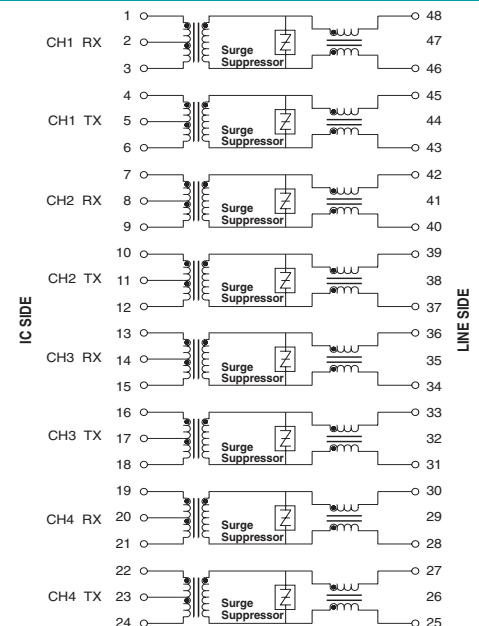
IC SIDE

1
CH1 RX 2
3
Surge Suppressor
48
47
46

4
CH1 TX 5
6
Surge Suppressor
45
44
43

7
CH2 RX 8
9
Surge Suppressor
42
41
40

10
CH2 TX 11
12
Surge Suppressor
39
38
37

13
CH3 RX 14
15
Surge Suppressor
36
35
34

16
CH3 TX 17
18
Surge Suppressor
33
32
31

19
CH4 RX 20
21
Surge Suppressor
30
29
28

22
CH4 TX 23
24
Surge Suppressor
27
26
25

LINE SIDE